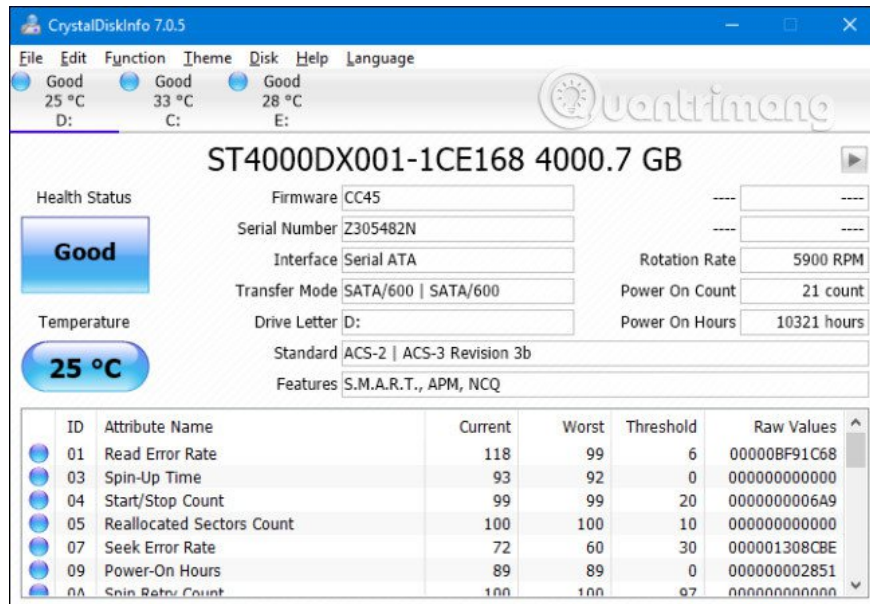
CrystalDiskInfo 7.0.5

File Edit Function Theme Disk Help Language

Good 25 °C D:
Good 33 °C C:
Good 28 °C E:

Quantrimang

ST4000DX001-1CE168 4000.7 GB

Health Status

Good

Temperature

25 °C

Firmware CC45
Serial Number Z305482N
Interface Serial ATA
Transfer Mode SATA/600 | SATA/600
Drive Letter D:
Standard ACS-2 | ACS-3 Revision 3b
Features S.M.A.R.T., APM, NCQ

---- ----
---- ----
Rotation Rate 5900 RPM
Power On Count 21 count
Power On Hours 10321 hours

| ID | Attribute Name | Current | Worst | Threshold | Raw Values |
|---|---|---|---|---|---|
| 01 | Read Error Rate | 118 | 99 | 6 | 00000BF91C68 |
| 03 | Spin-Up Time | 93 | 92 | 0 | 000000000000 |
| 04 | Start/Stop Count | 99 | 99 | 20 | 0000000006A9 |
| 05 | Reallocated Sectors Count | 100 | 100 | 10 | 000000000000 |
| 07 | Seek Error Rate | 72 | 60 | 30 | 000001308CBE |
| 09 | Power-On Hours | 89 | 89 | 0 | 000000002851 |
| 0A | Spin Retry Count | 100 | 100 | 97 | 000000000000 |